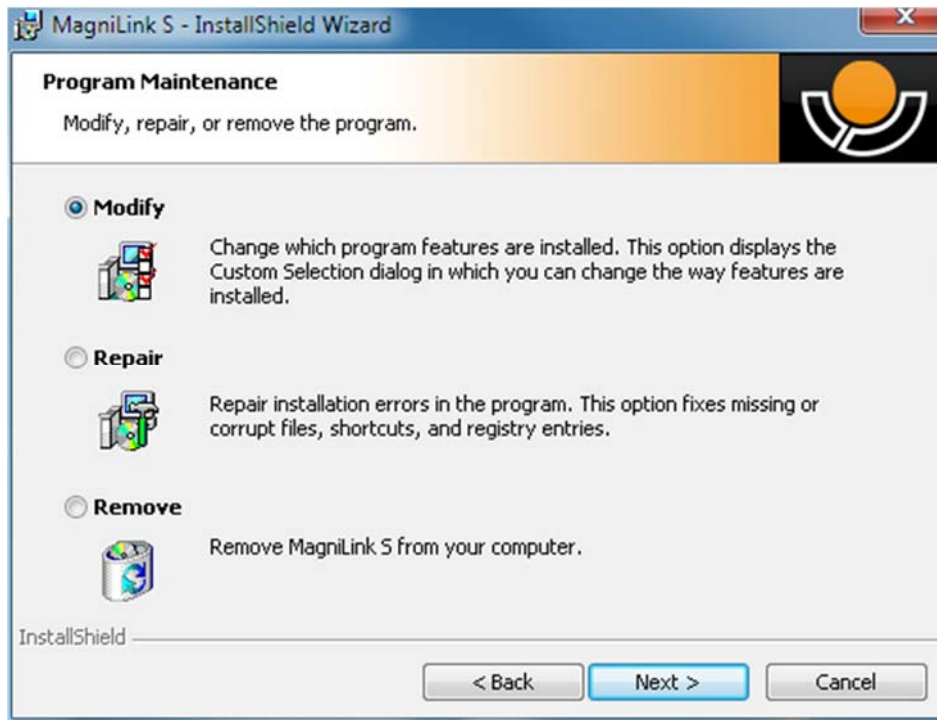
MagniLink S - InstallShield Wizard

Program Maintenance

Modify, repair, or remove the program.

Modify

Change which program features are installed. This option displays the Custom Selection dialog in which you can change the way features are installed.

Repair

Repair installation errors in the program. This option fixes missing or corrupt files, shortcuts, and registry entries.

Remove

Remove MagniLink S from your computer.

InstallShield

< Back | Next > | Cancel